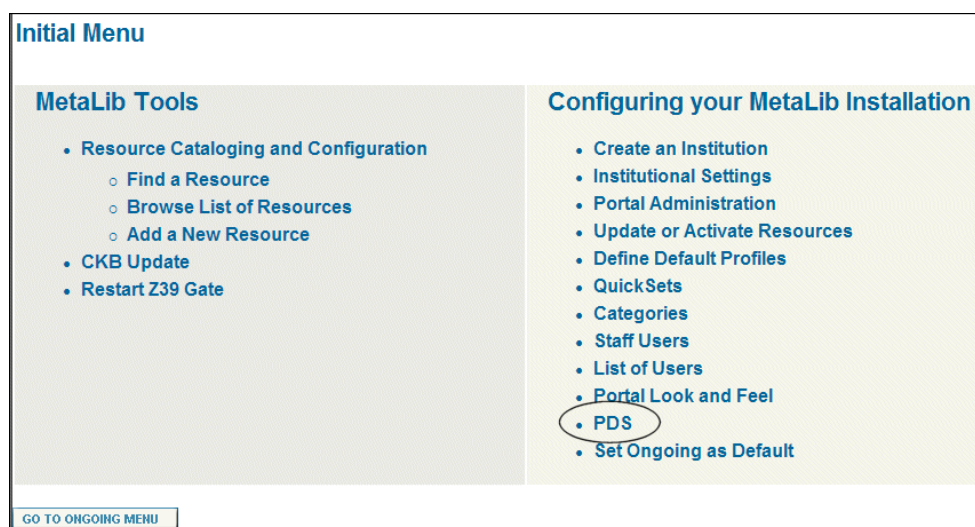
Initial Menu

MetaLib Tools

- Resource Cataloging and Configuration
  - Find a Resource
  - Browse List of Resources
  - Add a New Resource
- CKB Update
- Restart Z39 Gate

Configuring your MetaLib Installation

- Create an Institution
- Institutional Settings
- Portal Administration
- Update or Activate Resources
- Define Default Profiles
- QuickSets
- Categories
- Staff Users
- List of Users
- Portal Look and Feel
- PDS
- Set Ongoing as Default

GO TO ONGOING MENU